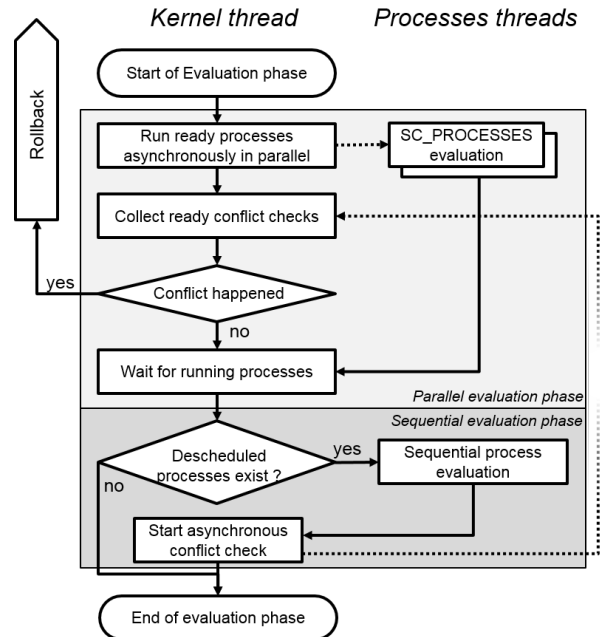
Kernel thread

Processes threads

Rollback

Start of Evaluation phase

Run ready processes asynchronously in parallel

SC_PROCESSES evaluation

Collect ready conflict checks

yes

Conflict happened

no

Wait for running processes

Parallel evaluation phase

Sequential evaluation phase

Descheduled processes exist ?

yes

Sequential process evaluation

no

Start asynchronous conflict check

End of evaluation phase